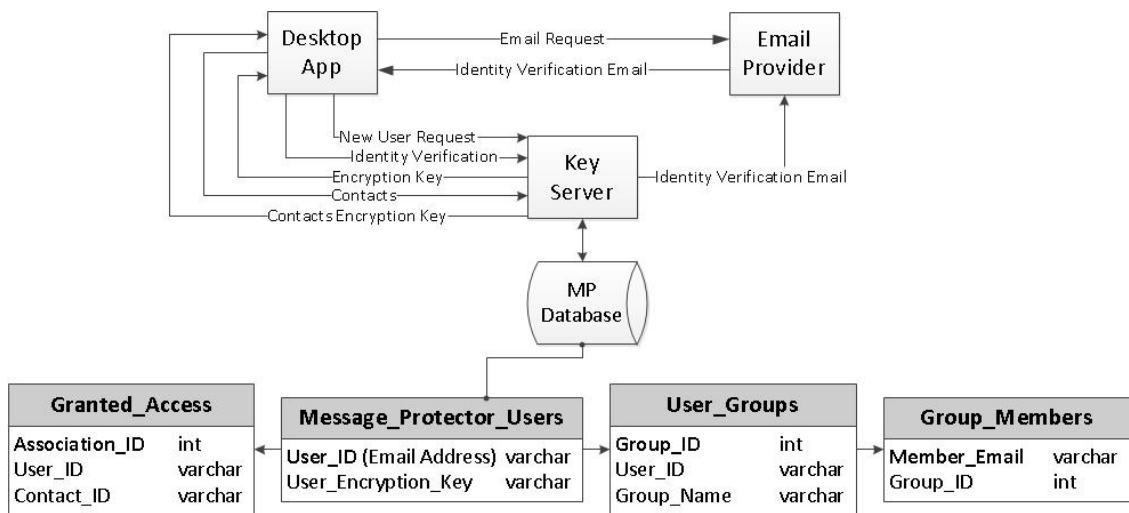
Desktop App

Email Request

Email Provider

Identity Verification Email

New User Request

Identity Verification

Encryption Key

Contacts

Contacts Encryption Key

Key Server

Identity Verification Email

MP Database

| Granted_Access | |
|---|---|
| Association_ID | int |
| User_ID | varchar |
| Contact_ID | varchar |

| Message_Protector_Users | |
|---|---|
| User_ID (Email Address) | varchar |
| User_Encryption_Key | varchar |

| User_Groups | |
|---|---|
| Group_ID | int |
| User_ID | varchar |
| Group_Name | varchar |

| Group_Members | |
|---|---|
| Member_Email | varchar |
| Group_ID | int |